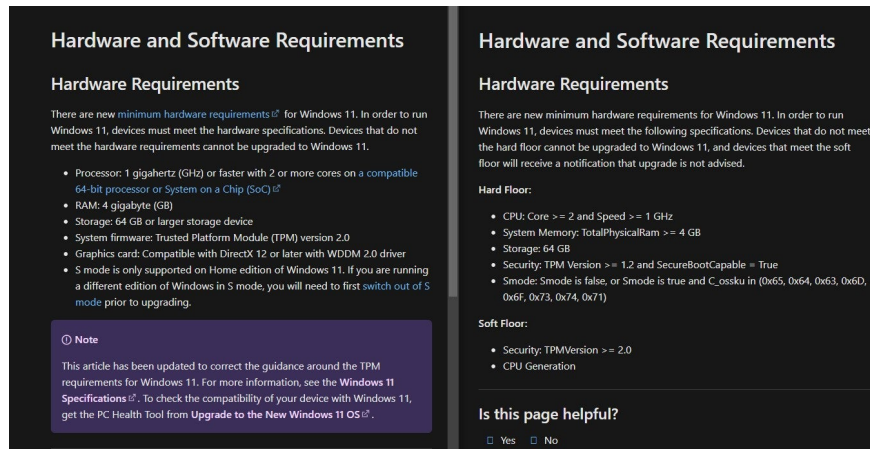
Hardware and Software Requirements

Hardware Requirements

There are new minimum hardware requirements for Windows 11. In order to run Windows 11, devices must meet the hardware specifications. Devices that do not meet the hardware requirements cannot be upgraded to Windows 11.

- Processor: 1 gigahertz (GHz) or faster with 2 or more cores on a compatible 64-bit processor or System on a Chip (SoC)
- RAM: 4 gigabyte (GB)
- Storage: 64 GB or larger storage device
- System firmware: Trusted Platform Module (TPM) version 2.0
- Graphics card: Compatible with DirectX 12 or later with WDDM 2.0 driver
- S mode is only supported on Home edition of Windows 11. If you are running a different edition of Windows in S mode, you will need to first switch out of S mode prior to upgrading.

ⓘ Note

This article has been updated to correct the guidance around the TPM requirements for Windows 11. For more information, see the Windows 11 Specifications. To check the compatibility of your device with Windows 11, get the PC Health Tool from Upgrade to the New Windows 11 OS.

Hardware and Software Requirements

Hardware Requirements

There are new minimum hardware requirements for Windows 11. In order to run Windows 11, devices must meet the following specifications. Devices that do not meet the hard floor cannot be upgraded to Windows 11, and devices that meet the soft floor will receive a notification that upgrade is not advised.

Hard Floor:

- CPU: Core >= 2 and Speed >= 1 GHz
- System Memory: TotalPhysicalRam >= 4 GB
- Storage: 64 GB
- Security: TPM Version >= 1.2 and SecureBootCapable = True
- Smode: Smode is false, or Smode is true and C_ossku in (0x65, 0x64, 0x63, 0x6D, 0x6F, 0x73, 0x74, 0x71)

Soft Floor:

- Security: TPMVersion >= 2.0
- CPU Generation

Is this page helpful?

Yes No